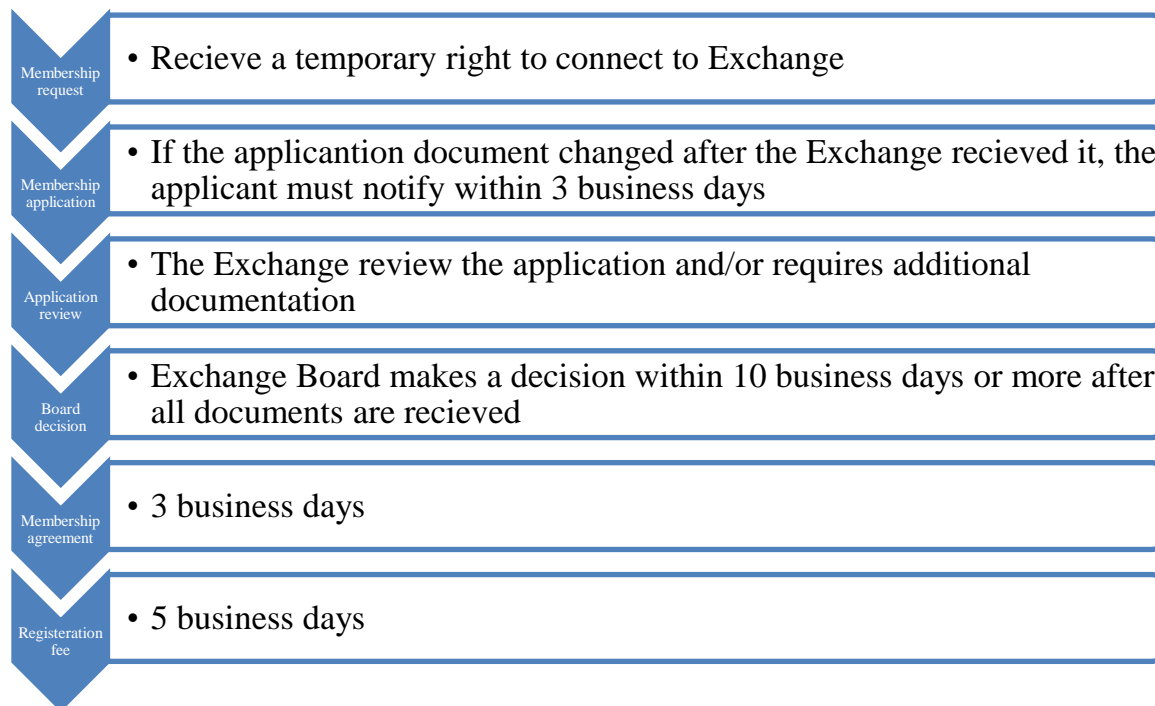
Membership request

• Recieve a temporary right to connect to Exchange

Membership application

• If the applicantion document changed after the Exchange recieved it, the applicant must notify within 3 business days

Application review

• The Exchange review the application and/or requires additional documentation

Board decision

• Exchange Board makes a decision within 10 business days or more after all documents are recieved

Membership agreement

• 3 business days

Registeration fee

• 5 business days